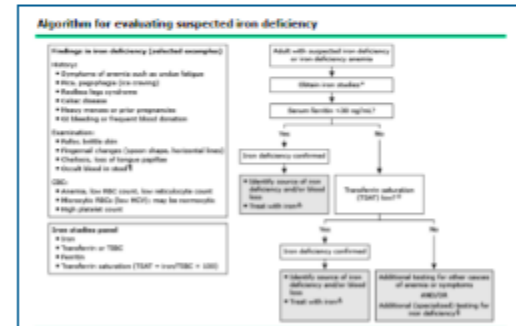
Algorithm for evaluating suspected iron deficiency

Findings in iron deficiency (selected examples)

History:
• Symptoms of anemia such as undue fatigue
• Pica, pagophagia (ice craving)
• Restless legs syndrome
• Celiac disease
• Heavy menses or prior pregnancies
• GI bleeding or frequent blood donation

Examination:
• Pallor, brittle skin
• Fingernail changes (spoon shape, horizontal lines)
• Cheilosis, loss of tongue papillae
• Occult blood in stool

CBC:
• Anemia, low RBC count, low reticulocyte count
• Microcytic RBCs (low MCV); may be normocytic
• High platelet count

Iron studies panel
• Iron
• Transferrin or TIBC
• Ferritin
• Transferrin saturation (TSAT = iron/TIBC × 100)

Adult with suspected iron deficiency or iron deficiency anemia

Obtain iron studies*

Serum ferritin <30 ng/mL?

Yes

No

Iron deficiency confirmed

• Identify source of iron deficiency and/or blood loss
• Treat with iron

Transferrin saturation (TSAT) low?

Yes

No

Iron deficiency confirmed

• Identify source of iron deficiency and/or blood loss
• Treat with iron

Additional testing for other causes of anemia or symptoms
AND/OR
Additional (specialized) testing for iron deficiency